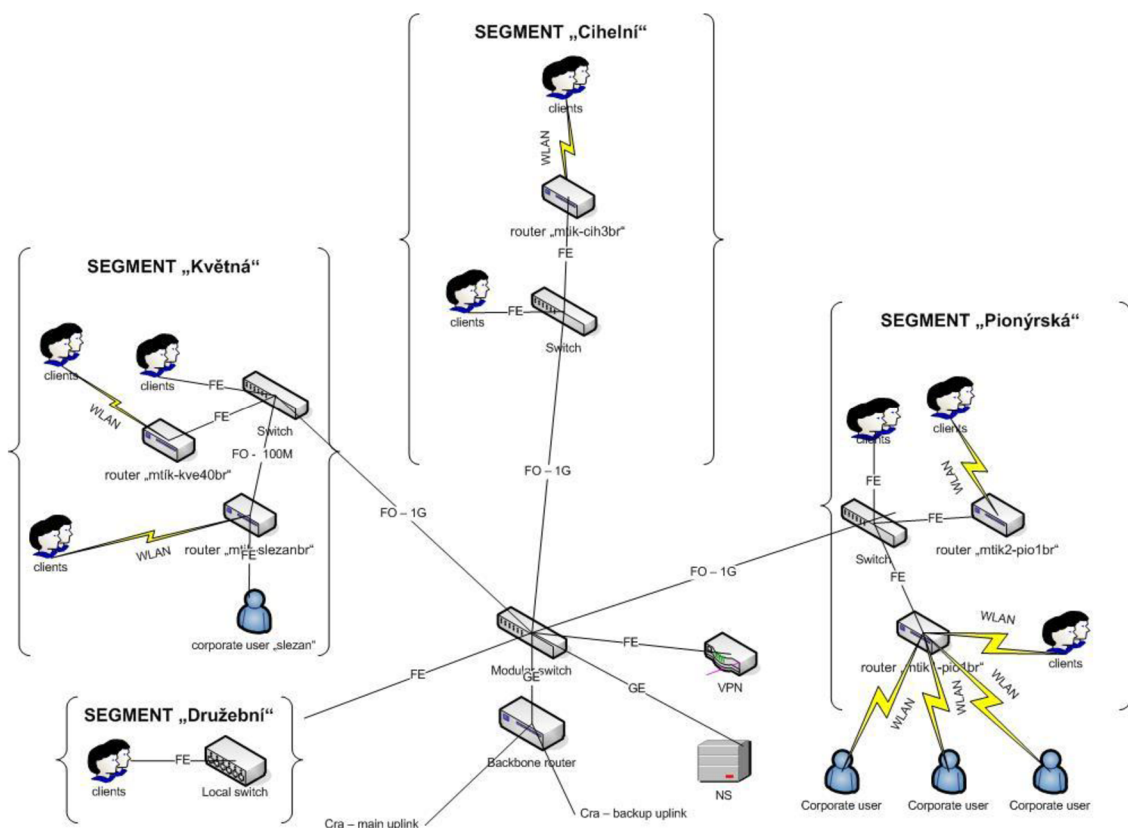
SEGMENT „Cihelní“

clients

WLAN

router „mtik-cih3br“

FE

clients

FE

Switch

SEGMENT „Květná“

clients

clients

FE

WLAN

FE

Switch

router „mtik-kve40br“

FO - 100M

clients

WLAN

router „mtik-slezanbr“

FE

corporate user „slezan“

FO – 1G

FO – 1G

SEGMENT „Pionýrská“

clients

clients

FE

WLAN

Switch

FE

router „mtik2-pio1br“

FO – 1G

FE

WLAN

router „mtik-pio1br“

clients

WLAN

WLAN

WLAN

Corporate user

Corporate user

Corporate user

FE

Modular switch

FE

VPN

GE

GE

SEGMENT „Družební“

clients

FE

Local switch

Backbone router

NS

Cra – main uplink

Cra – backup uplink